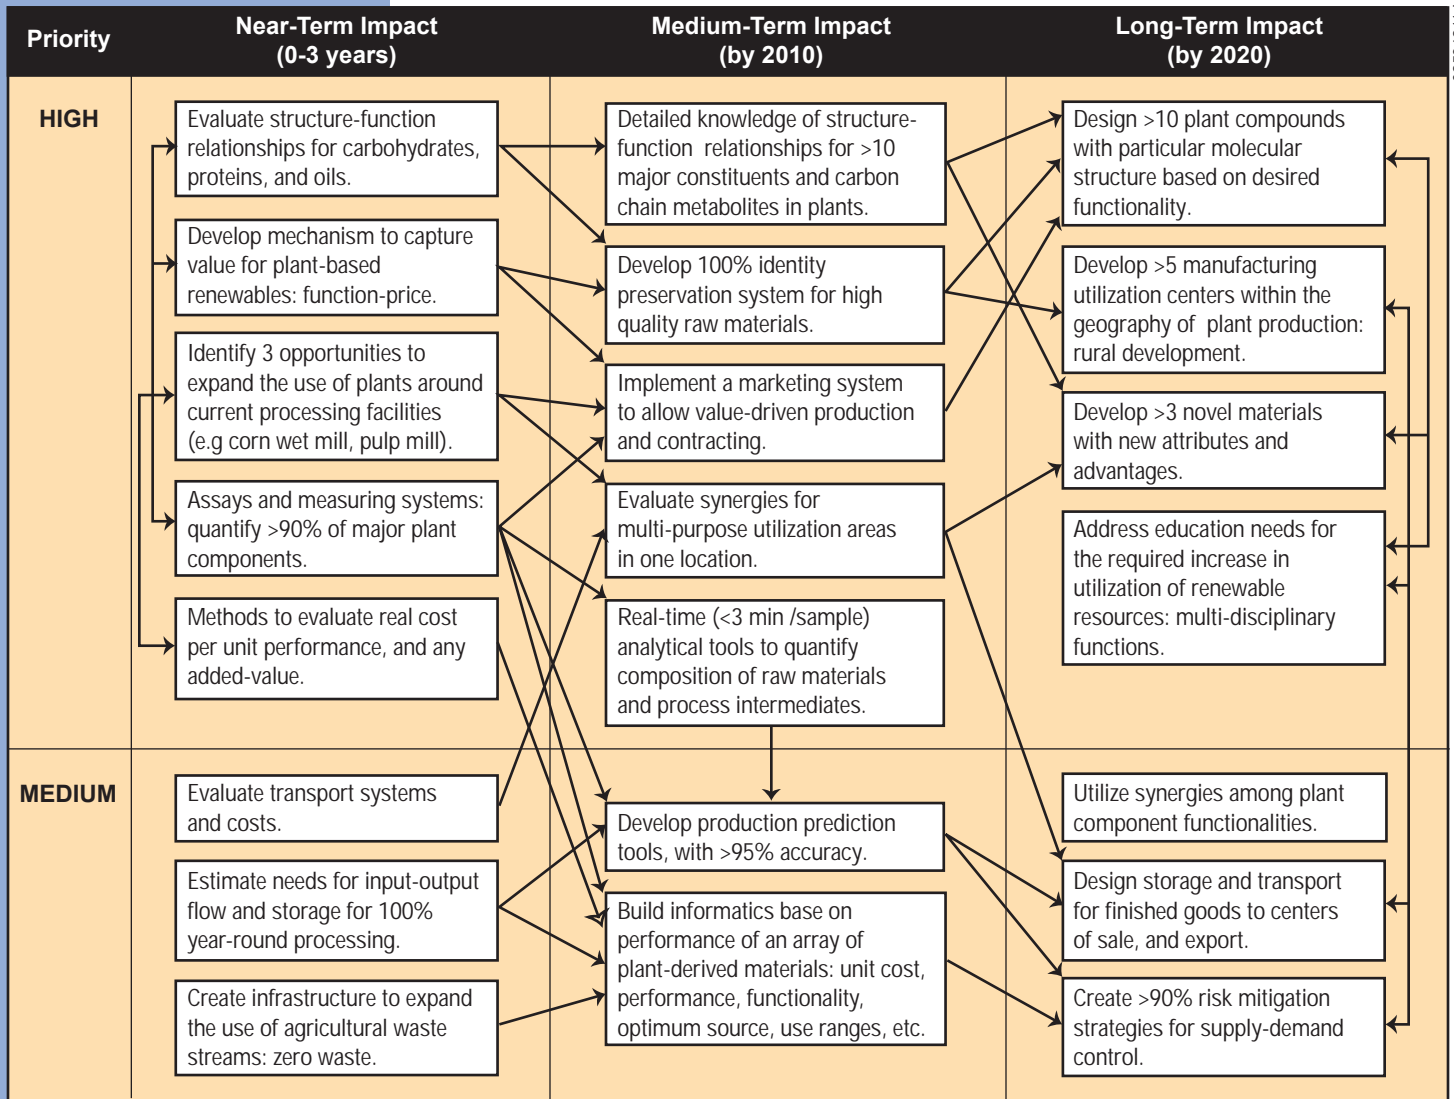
| Priority | Near-Term Impact (0-3 years) | Medium-Term Impact (by 2010) | Long-Term Impact (by 2020) |
|---|---|---|---|
| HIGH | Evaluate structure-function relationships for carbohydrates, proteins, and oils. | Detailed knowledge of structure-function relationships for >10 major constituents and carbon chain metabolites in plants. | Design >10 plant compounds with particular molecular structure based on desired functionality. |
| | Develop mechanism to capture value for plant-based renewables: function-price. | Develop 100% identity preservation system for high quality raw materials. | Develop >5 manufacturing utilization centers within the geography of plant production: rural development. |
| | Identify 3 opportunities to expand the use of plants around current processing facilities (e.g corn wet mill, pulp mill). | Implement a marketing system to allow value-driven production and contracting. | Develop >3 novel materials with new attributes and advantages. |
| | Assays and measuring systems: quantify >90% of major plant components. | Evaluate synergies for multi-purpose utilization areas in one location. | Address education needs for the required increase in utilization of renewable resources: multi-disciplinary functions. |
| | Methods to evaluate real cost per unit performance, and any added-value. | Real-time (<3 min /sample) analytical tools to quantify composition of raw materials and process intermediates. | |
| MEDIUM | Evaluate transport systems and costs. | Develop production prediction tools, with >95% accuracy. | Utilize synergies among plant component functionalities. |
| | Estimate needs for input-output flow and storage for 100% year-round processing. | Build informatics base on performance of an array of plant-derived materials: unit cost, performance, functionality, optimum source, use ranges, etc. | Design storage and transport for finished goods to centers of sale, and export. |
| | Create infrastructure to expand the use of agricultural waste streams: zero waste. | | Create >90% risk mitigation strategies for supply-demand control. |